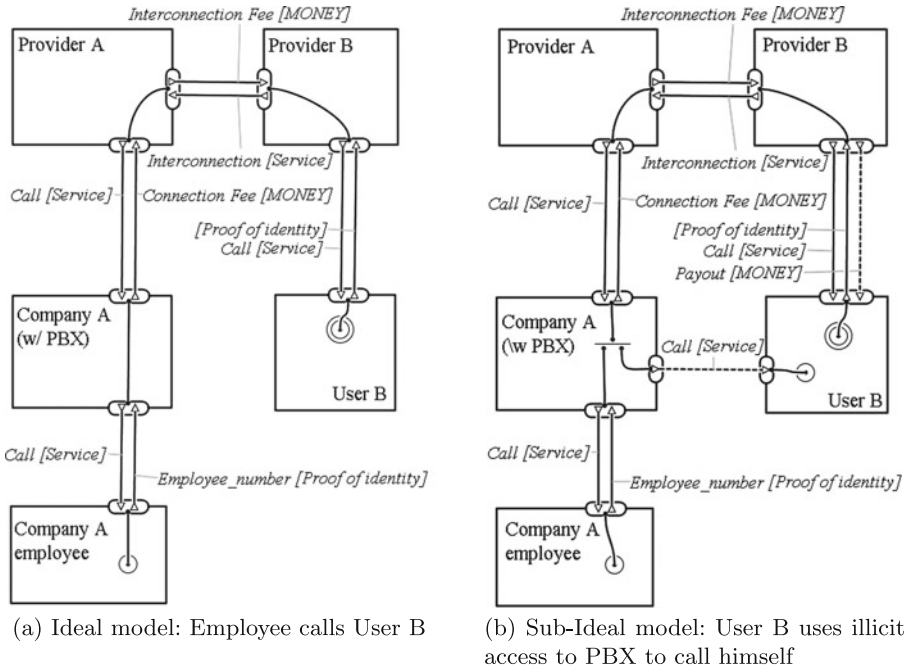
Interconnection Fee [MONEY]

Provider A

Provider B

Interconnection [Service]

Call [Service]

Connection Fee [MONEY]

[Proof of identity]

Call [Service]

Company A (w/ PBX)

User B

Call [Service]

Employee_number [Proof of identity]

Company A employee

(a) Ideal model: Employee calls User B

Interconnection Fee [MONEY]

Provider A

Provider B

Interconnection [Service]

Call [Service]

Connection Fee [MONEY]

[Proof of identity]

Call [Service]

Payout [MONEY]

Company A (\w PBX)

Call [Service]

User B

Call [Service]

Employee_number [Proof of identity]

Company A employee

(b) Sub-Ideal model: User B uses illicit access to PBX to call himself